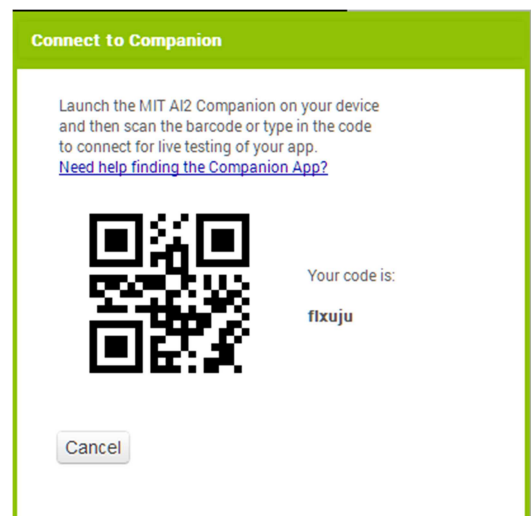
Connect to Companion

Launch the MIT AI2 Companion on your device and then scan the barcode or type in the code to connect for live testing of your app.
Need help finding the Companion App?

Your code is:

flxuju

Cancel